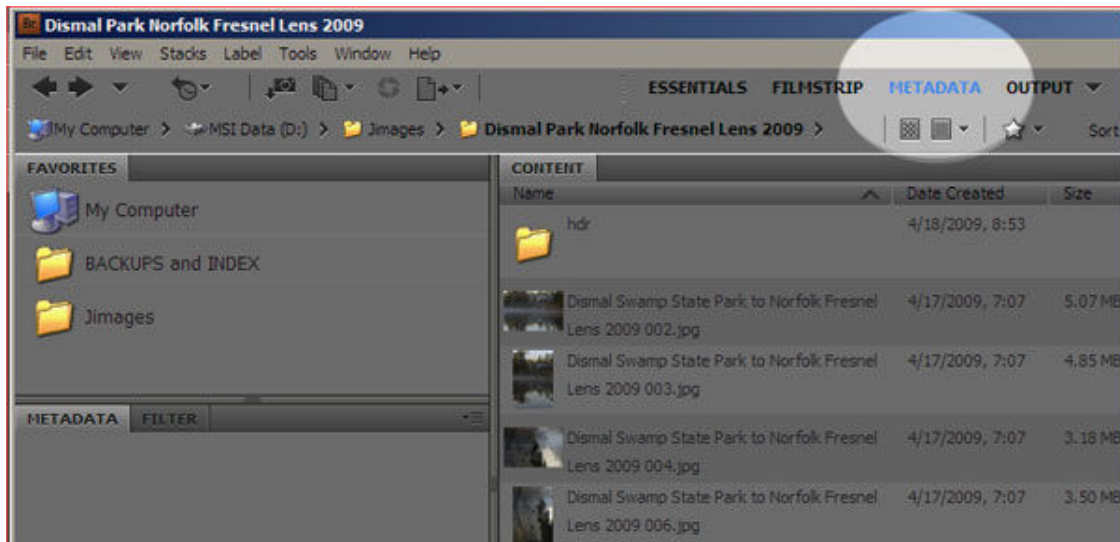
Br Dismal Park Norfolk Fresnel Lens 2009

File Edit View Stacks Label Tools Window Help

ESSENTIALS FILMSTRIP METADATA OUTPUT

My Computer > MSI Data (D:) > Jimages > Dismal Park Norfolk Fresnel Lens 2009 >

Sort

FAVORITES

My Computer

BACKUPS and INDEX

Jimages

METADATA FILTER

CONTENT

| Name | Date Created | Size |
|---|---|---|
| hdr | 4/18/2009, 8:53 | |
| Dismal Swamp State Park to Norfolk Fresnel Lens 2009 002.jpg | 4/17/2009, 7:07 | 5.07 MB |
| Dismal Swamp State Park to Norfolk Fresnel Lens 2009 003.jpg | 4/17/2009, 7:07 | 4.85 MB |
| Dismal Swamp State Park to Norfolk Fresnel Lens 2009 004.jpg | 4/17/2009, 7:07 | 3.18 MB |
| Dismal Swamp State Park to Norfolk Fresnel Lens 2009 006.jpg | 4/17/2009, 7:07 | 3.50 MB |